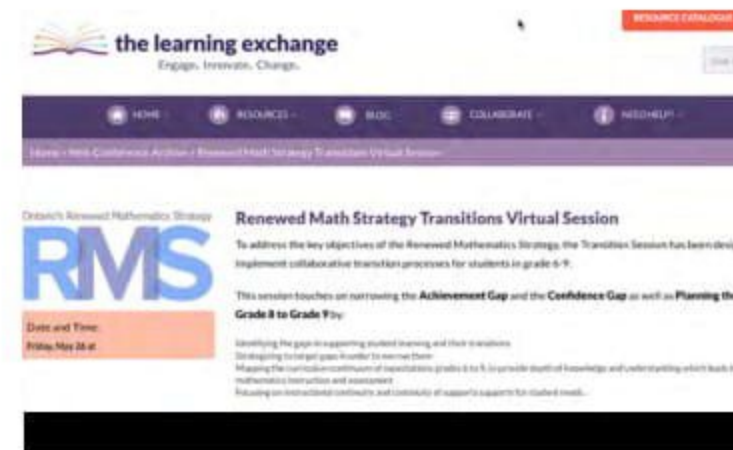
the learning exchange
Engage. Innovate. Change.

RESOURCE CATALOGUE

HOME · RESOURCES · BLOG · COLLABORATE · NEED HELP?

Home › Web Conference Archive › Renewed Math Strategy Transitions Virtual Session

Ontario's Renewed Mathematics Strategy
RMS

Date and Time:
Friday, May 26 at

Renewed Math Strategy Transitions Virtual Session

To address the key objectives of the Renewed Mathematics Strategy, the Transition Session has been desi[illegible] implement collaborative transition processes for students in grade 6-9.

This session touches on narrowing the Achievement Gap and the Confidence Gap as well as Planning th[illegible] Grade 8 to Grade 9 by:

Identifying the gaps in supporting student learning and their transitions
Strategizing to target gaps in order to narrow them
Mapping the curriculum continuum of expectations grades 6 to 9, to provide depth of knowledge and understanding which leads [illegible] mathematics instruction and assessment
Focusing on instructional continuity and continuity of support/supports for student needs